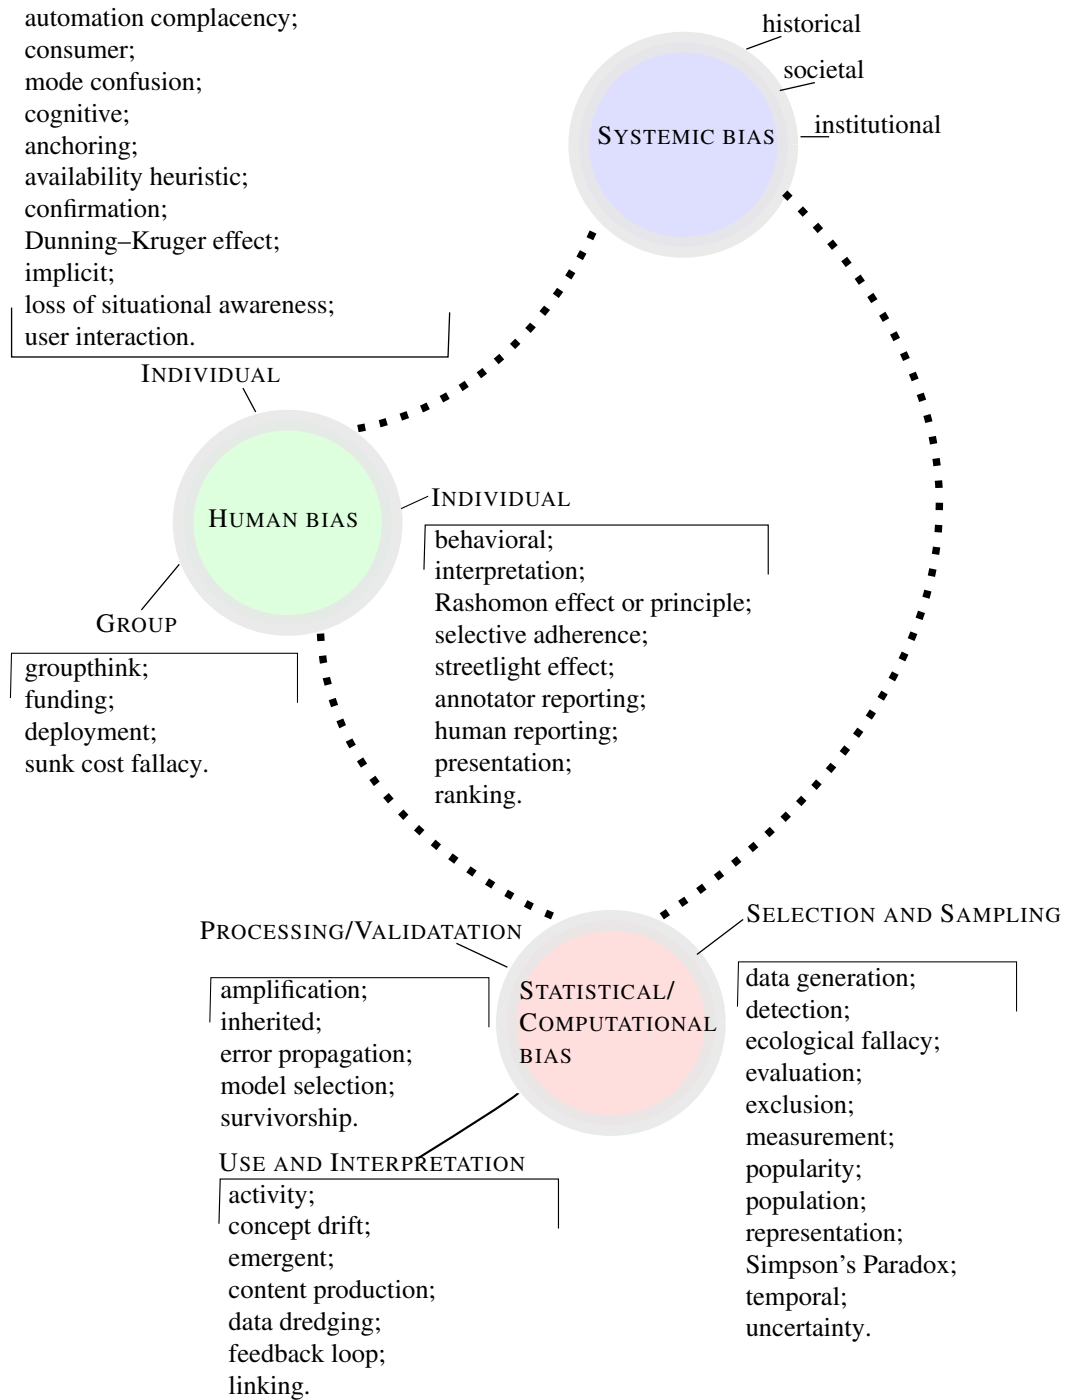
automation complacency;
consumer;
mode confusion;
cognitive;
anchoring;
availability heuristic;
confirmation;
Dunning–Kruger effect;
implicit;
loss of situational awareness;
user interaction.

historical
societal
institutional
SYSTEMIC BIAS

INDIVIDUAL

HUMAN BIAS

INDIVIDUAL
behavioral;
interpretation;
Rashomon effect or principle;
selective adherence;
streetlight effect;
annotator reporting;
human reporting;
presentation;
ranking.

GROUP
groupthink;
funding;
deployment;
sunk cost fallacy.

PROCESSING/VALIDATATION
amplification;
inherited;
error propagation;
model selection;
survivorship.

STATISTICAL/ COMPUTATIONAL BIAS

SELECTION AND SAMPLING
data generation;
detection;
ecological fallacy;
evaluation;
exclusion;
measurement;
popularity;
population;
representation;
Simpson's Paradox;
temporal;
uncertainty.

USE AND INTERPRETATION
activity;
concept drift;
emergent;
content production;
data dredging;
feedback loop;
linking.